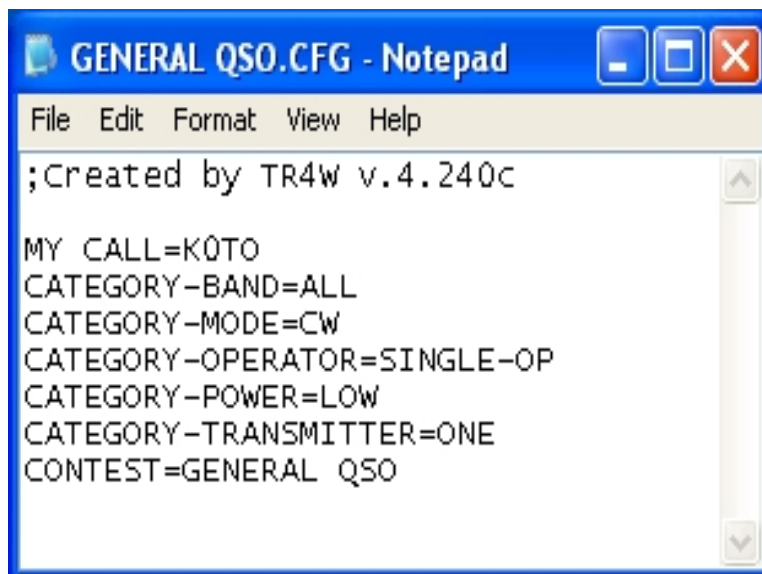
GENERAL QSO.CFG - Notepad

File Edit Format View Help

;Created by TR4W v.4.240c

MY CALL=K0TO
CATEGORY-BAND=ALL
CATEGORY-MODE=CW
CATEGORY-OPERATOR=SINGLE-OP
CATEGORY-POWER=LOW
CATEGORY-TRANSMITTER=ONE
CONTEST=GENERAL QSO